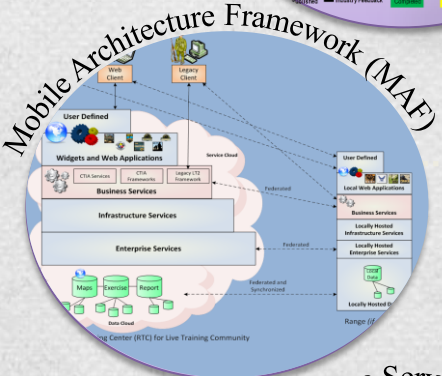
Mobile Architecture Framework (MAF)

Web Client

Legacy Client

User Defined

Widgets and Web Applications

Service Cloud

CTIA Services

CTIA Frameworks

Legacy LT2 Framework

Business Services

Infrastructure Services

Enterprise Services

Federated

Federated

Federated and Synchronized

Maps

Exercise

Report

Data Cloud

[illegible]ing Center (RTC) for Live Training Community

User Defined

Local Web Applications

Business Services

Locally Hosted Infrastructure Services

Locally Hosted Enterprise Services

Local Data

Locally Hosted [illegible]

Range ([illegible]

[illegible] Serv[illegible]